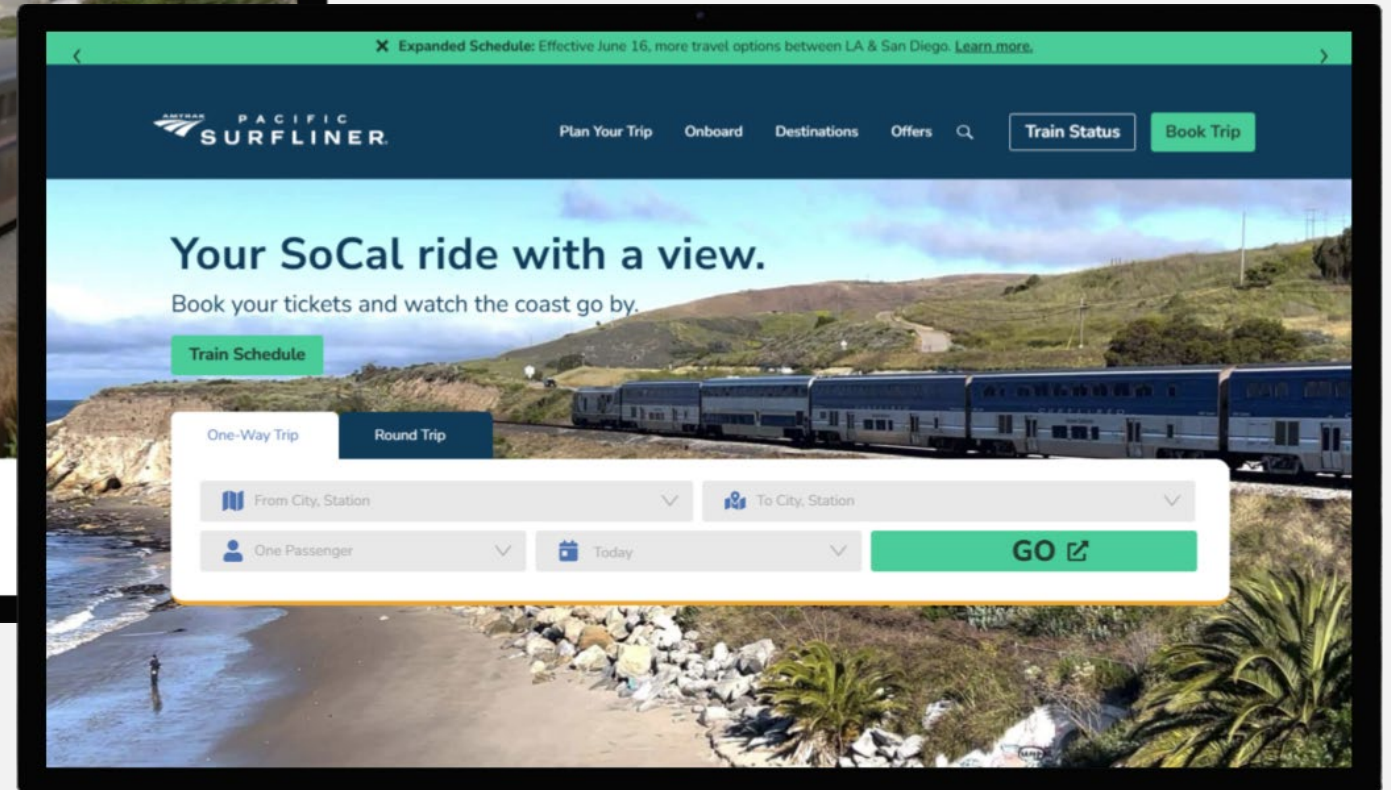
‹ ✕ Expanded Schedule: Effective June 16, more travel options between LA & San Diego. Learn more. ›

AMTRAK PACIFIC SURFLINER

Plan Your Trip Onboard Destinations Offers

Train Status Book Trip

Your SoCal ride with a view.

Book your tickets and watch the coast go by.

Train Schedule

One-Way Trip Round Trip

From City, Station

To City, Station

One Passenger

Today

GO